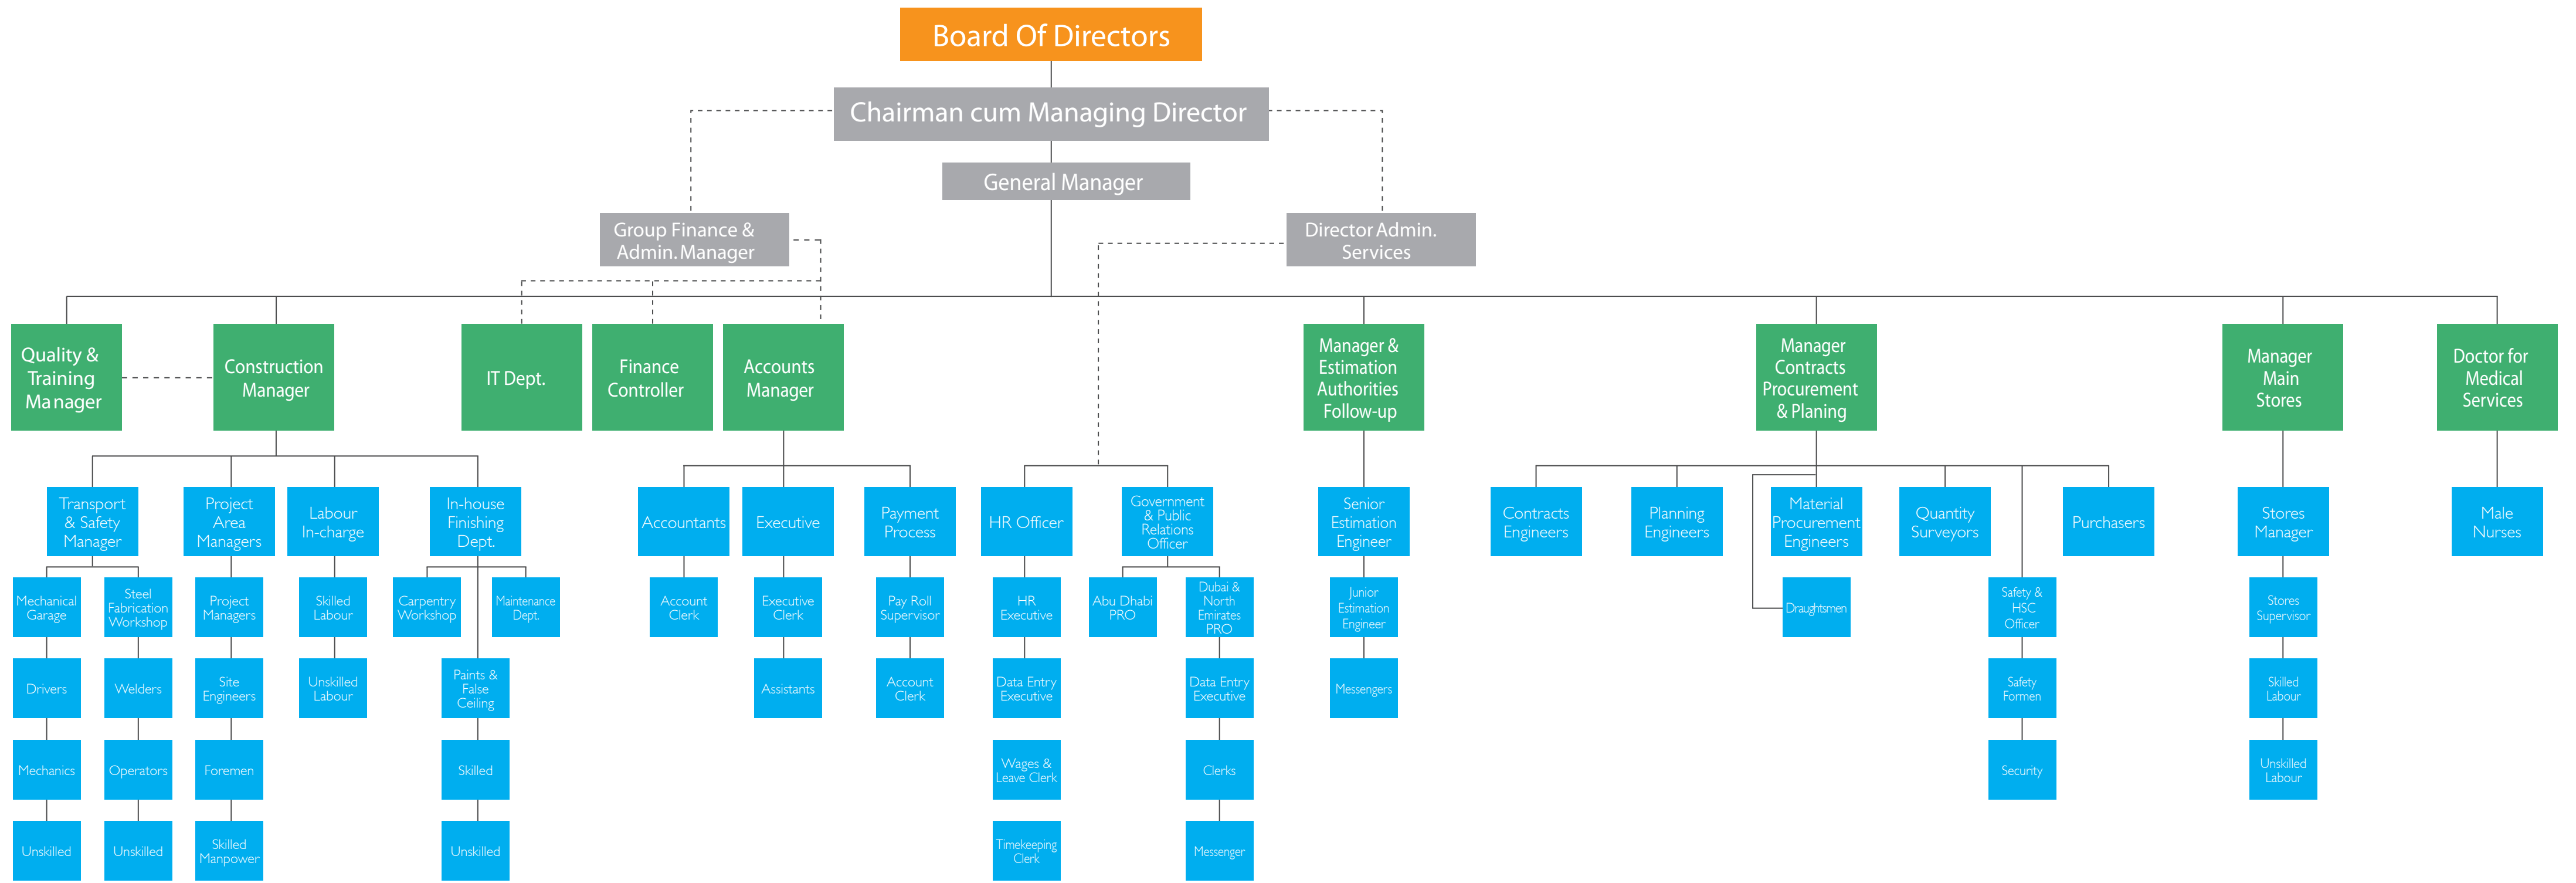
Board Of Directors

Chairman cum Managing Director

General Manager

Group Finance & Admin. Manager

Director Admin. Services

Quality & Training Manager

Construction Manager

IT Dept.

Finance Controller

Accounts Manager

Manager & Estimation Authorities Follow-up

Manager Contracts Procurement & Planing

Manager Main Stores

Doctor for Medical Services

Transport & Safety Manager

Project Area Managers

Labour In-charge

In-house Finishing Dept.

Accountants

Executive

Payment Process

HR Officer

Government & Public Relations Officer

Senior Estimation Engineer

Contracts Engineers

Planning Engineers

Material Procurement Engineers

Quantity Surveyors

Purchasers

Stores Manager

Male Nurses

Mechanical Garage

Steel Fabrication Workshop

Project Managers

Skilled Labour

Carpentry Workshop

Maintenance Dept.

Account Clerk

Executive Clerk

Pay Roll Supervisor

HR Executive

Abu Dhabi PRO

Dubai & North Emirates PRO

Junior Estimation Engineer

Draughtsmen

Safety & HSC Officer

Stores Supervisor

Drivers

Welders

Site Engineers

Unskilled Labour

Paints & False Ceiling

Assistants

Account Clerk

Data Entry Executive

Data Entry Executive

Messengers

Safety Formen

Skilled Labour

Mechanics

Operators

Foremen

Skilled

Wages & Leave Clerk

Clerks

Security

Unskilled Labour

Unskilled

Unskilled

Skilled Manpower

Unskilled

Timekeeping Clerk

Messenger